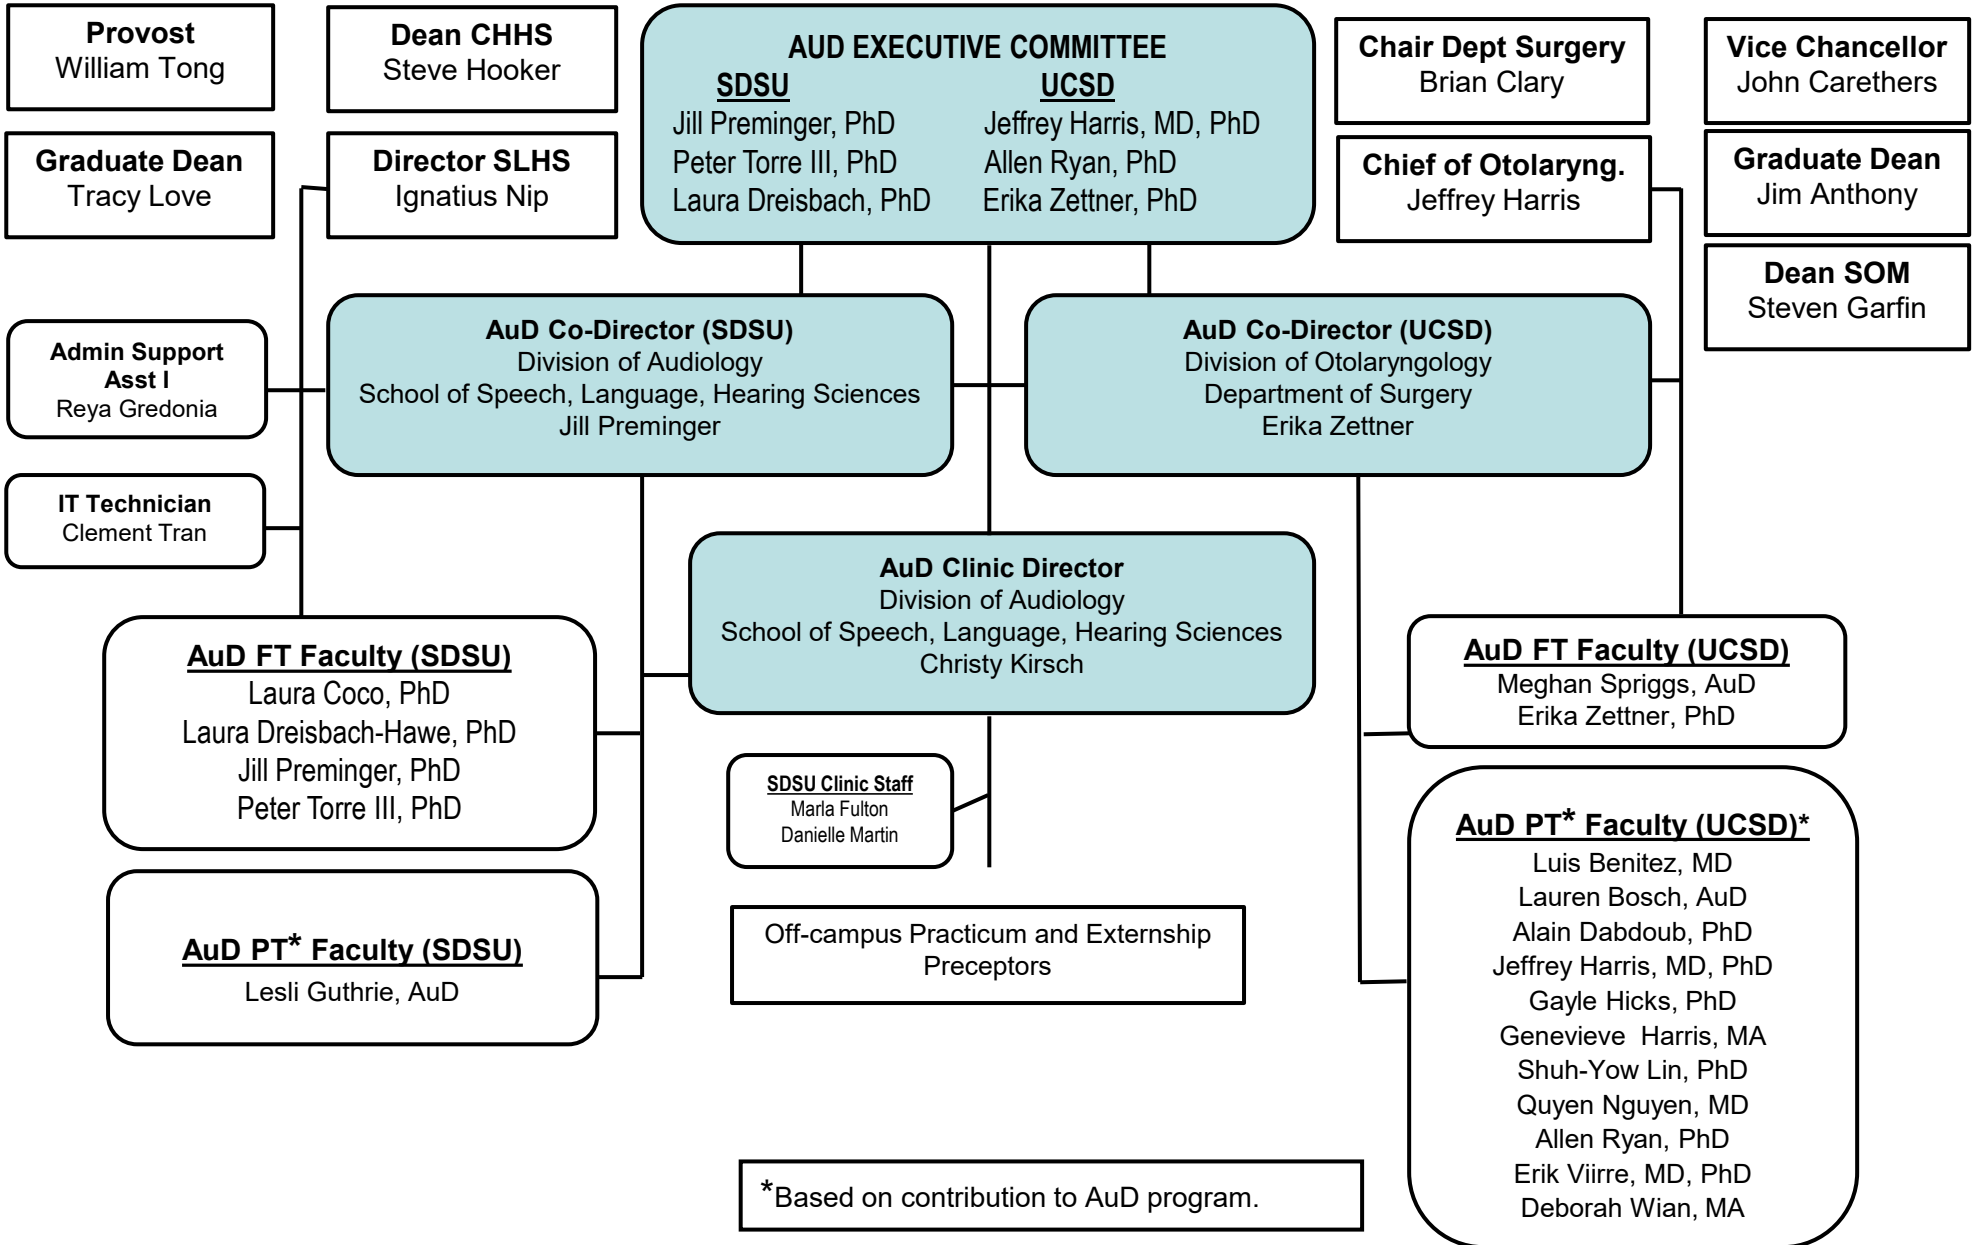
Provost
William Tong

Dean CHHS
Steve Hooker

AUD EXECUTIVE COMMITTEE
SDSU
Jill Preminger, PhD
Peter Torre III, PhD
Laura Dreisbach, PhD
UCSD
Jeffrey Harris, MD, PhD
Allen Ryan, PhD
Erika Zettner, PhD

Chair Dept Surgery
Brian Clary

Vice Chancellor
John Carethers

Graduate Dean
Tracy Love

Director SLHS
Ignatius Nip

Chief of Otolaryng.
Jeffrey Harris

Graduate Dean
Jim Anthony

Dean SOM
Steven Garfin

Admin Support Asst I
Reya Gredonia

AuD Co-Director (SDSU)
Division of Audiology
School of Speech, Language, Hearing Sciences
Jill Preminger

AuD Co-Director (UCSD)
Division of Otolaryngology
Department of Surgery
Erika Zettner

IT Technician
Clement Tran

AuD Clinic Director
Division of Audiology
School of Speech, Language, Hearing Sciences
Christy Kirsch

AuD FT Faculty (SDSU)
Laura Coco, PhD
Laura Dreisbach-Hawe, PhD
Jill Preminger, PhD
Peter Torre III, PhD

AuD FT Faculty (UCSD)
Meghan Spriggs, AuD
Erika Zettner, PhD

SDSU Clinic Staff
Marla Fulton
Danielle Martin

AuD PT* Faculty (UCSD)*
Luis Benitez, MD
Lauren Bosch, AuD
Alain Dabdoub, PhD
Jeffrey Harris, MD, PhD
Gayle Hicks, PhD
Genevieve Harris, MA
Shuh-Yow Lin, PhD
Quyen Nguyen, MD
Allen Ryan, PhD
Erik Viirre, MD, PhD
Deborah Wian, MA

AuD PT* Faculty (SDSU)
Lesli Guthrie, AuD

Off-campus Practicum and Externship Preceptors

*Based on contribution to AuD program.